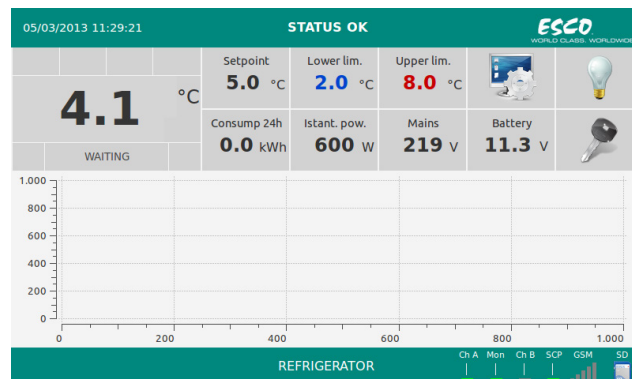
05/03/2013 11:29:21

STATUS OK

ESCO
WORLD CLASS. WORLDWIDE

4.1 °C

WAITING

Setpoint
5.0 °C

Lower lim.
2.0 °C

Upper lim.
8.0 °C

Consump 24h
0.0 kWh

Istant. pow.
600 W

Mains
219 V

Battery
11.3 V

1.000
800
600
400
200
0

0 200 400 600 800 1.000

REFRIGERATOR

Ch A Mon Ch B SCP GSM SD